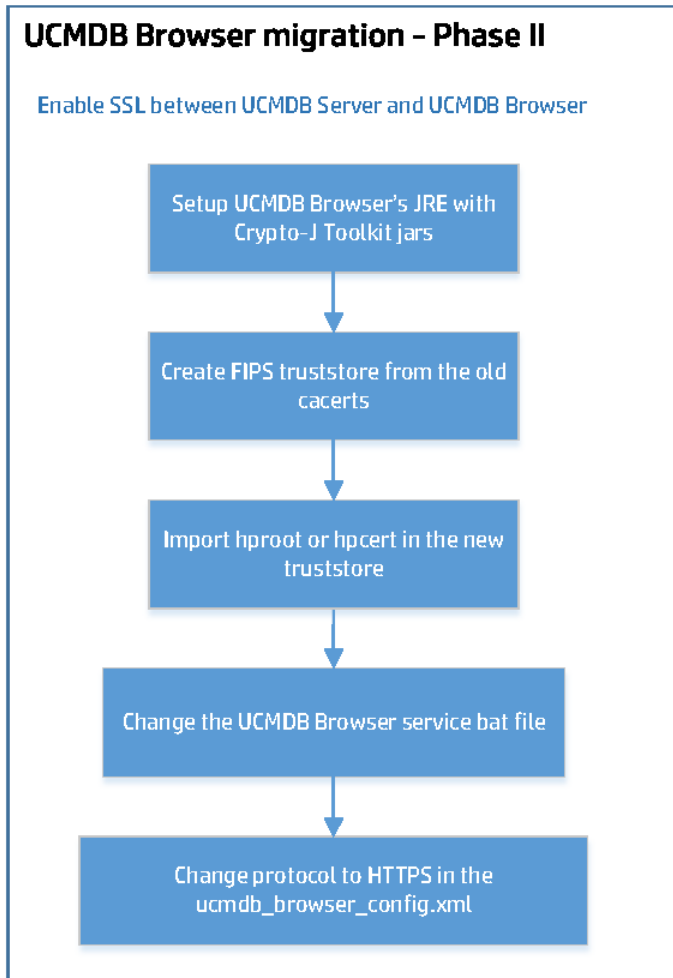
UCMDB Browser migration – Phase II

Enable SSL between UCMDB Server and UCMDB Browser

Setup UCMDB Browser's JRE with Crypto-J Toolkit jars

Create FIPS truststore from the old cacerts

Import hproot or hpcert in the new truststore

Change the UCMDB Browser service bat file

Change protocol to HTTPS in the ucmdb_browser_config.xml